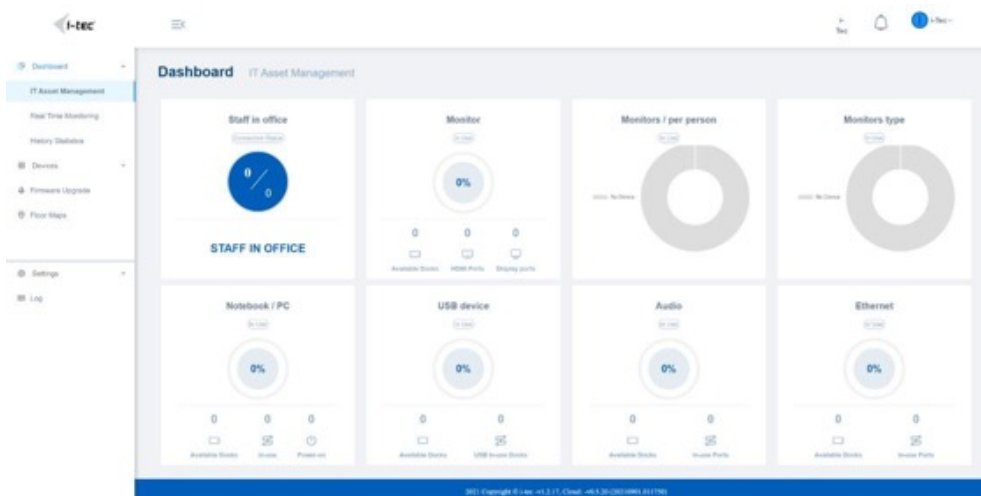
i-tec

Dashboard
IT Asset Management
Real Time Monitoring
History Statistics
Devices
Firmware Upgrade
Floor Maps
Settings
Log

i-Tec

Dashboard IT Asset Management

Staff in office
Connection Status
$\frac{0}{0}$
STAFF IN OFFICE

Monitor
In Use
0%
0 0 0
Available Docks HDMI Ports Display ports

Monitors / per person
In Use
No Device

Monitors type
In Use
No Device

Notebook / PC
In Use
0%
0 0 0
Available Docks In-use Power-on

USB device
In Use
0%
0 0
Available Docks USB In-use Docks

Audio
In Use
0%
0 0
Available Docks In-use Ports

Ethernet
In Use
0%
0 0
Available Docks In-use Ports

2021 Copyright © i-tec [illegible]